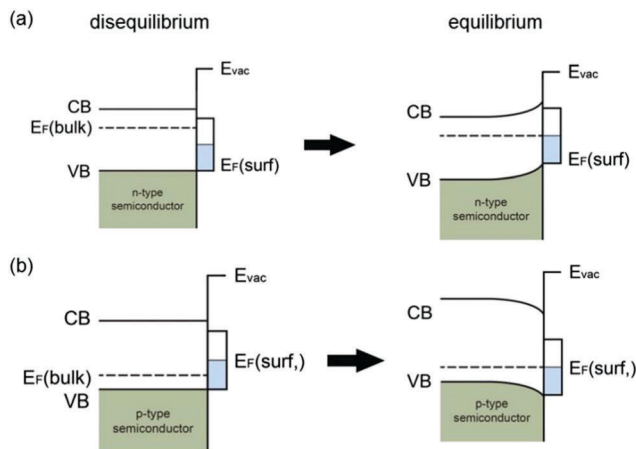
(a)
disequilibrium

$E_{vac}$
CB
$E_F$(bulk)
VB
$E_F$(surf)
n-type semiconductor

equilibrium

$E_{vac}$
CB
VB
$E_F$(surf)
n-type semiconductor

(b)

$E_{vac}$
CB
$E_F$(surf,)
$E_F$(bulk)
VB
p-type semiconductor

$E_{vac}$
CB
VB
$E_F$(surf,)
p-type semiconductor